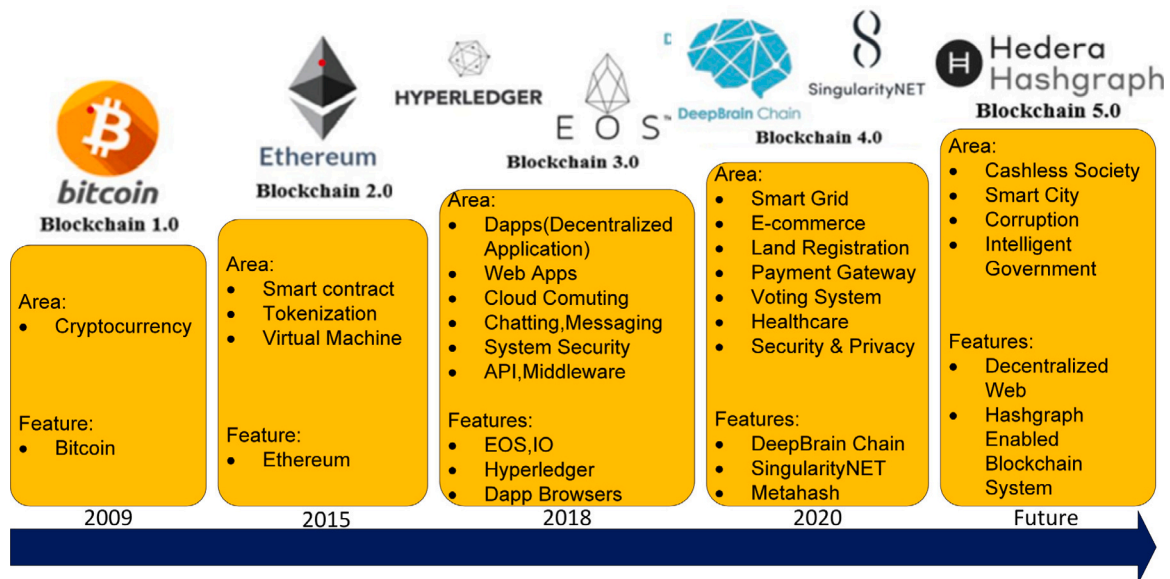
bitcoin
Blockchain 1.0

Area:
• Cryptocurrency

Feature:
• Bitcoin

2009

Ethereum
Blockchain 2.0

Area:
• Smart contract
• Tokenization
• Virtual Machine

Feature:
• Ethereum

2015

HYPERLEDGER
EOS
Blockchain 3.0

Area:
• Dapps(Decentralized Application)
• Web Apps
• Cloud Comuting
• Chatting,Messaging
• System Security
• API,Middleware

Features:
• EOS,IO
• Hyperledger
• Dapp Browsers

2018

DeepBrain Chain
SingularityNET
Blockchain 4.0

Area:
• Smart Grid
• E-commerce
• Land Registration
• Payment Gateway
• Voting System
• Healthcare
• Security & Privacy

Features:
• DeepBrain Chain
• SingularityNET
• Metahash

2020

Hedera Hashgraph
Blockchain 5.0

Area:
• Cashless Society
• Smart City
• Corruption
• Intelligent Government

Features:
• Decentralized Web
• Hashgraph Enabled Blockchain System

Future